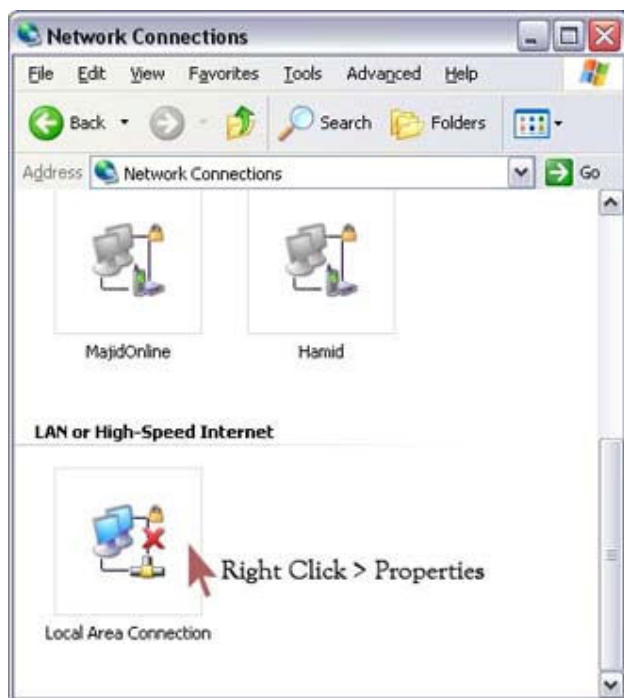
Network Connections

File Edit View Favorites Tools Advanced Help

Back Search Folders

Address Network Connections Go

MajidOnline

Hamid

LAN or High-Speed Internet

Local Area Connection

Right Click > Properties